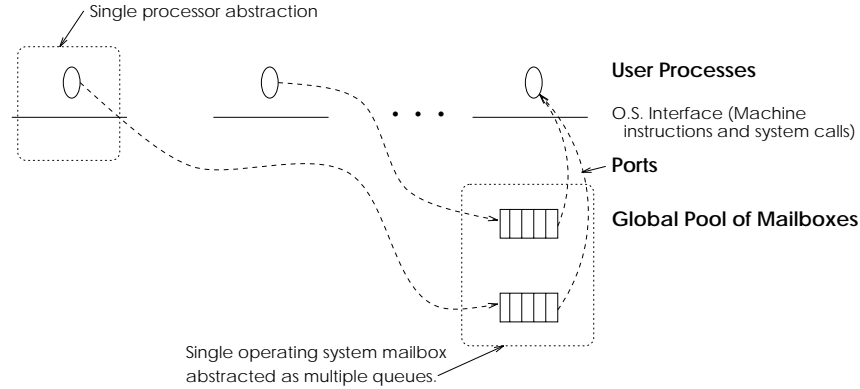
Single processor abstraction

User Processes

• • •

O.S. Interface (Machine instructions and system calls)

Ports

Global Pool of Mailboxes

Single operating system mailbox abstracted as multiple queues.